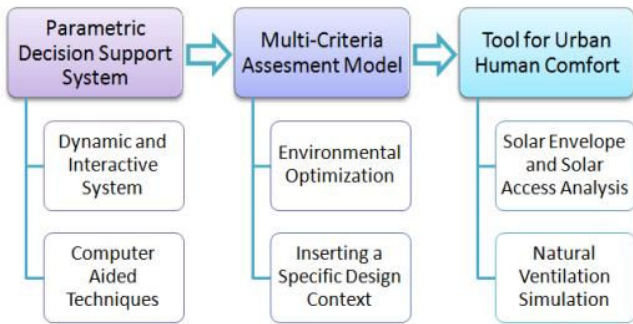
Parametric Decision Support System

Dynamic and Interactive System

Computer Aided Techniques

Multi-Criteria Assesment Model

Environmental Optimization

Inserting a Specific Design Context

Tool for Urban Human Comfort

Solar Envelope and Solar Access Analysis

Natural Ventilation Simulation